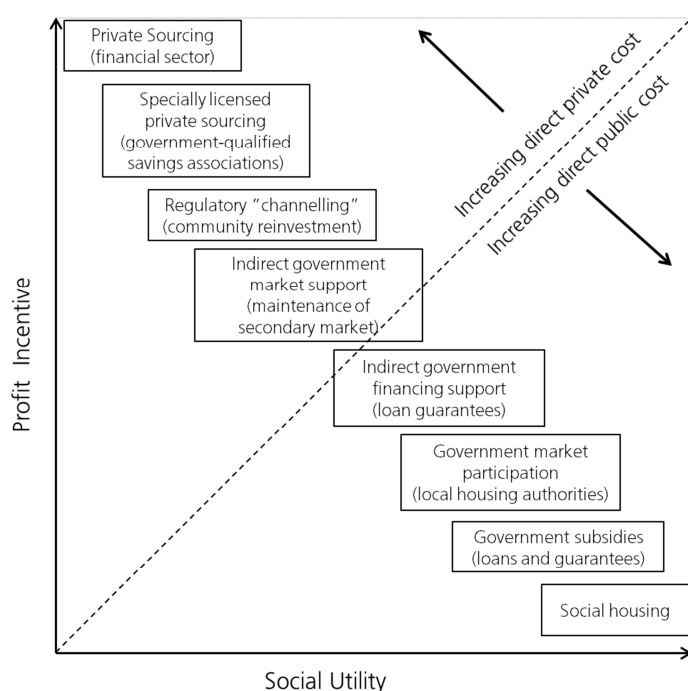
Private Sourcing (financial sector)

Specially licensed private sourcing (government-qualified savings associations)

Regulatory "channelling" (community reinvestment)

Indirect government market support (maintenance of secondary market)

Indirect government financing support (loan guarantees)

Government market participation (local housing authorities)

Government subsidies (loans and guarantees)

Social housing

Increasing direct private cost

Increasing direct public cost

Profit Incentive

Social Utility